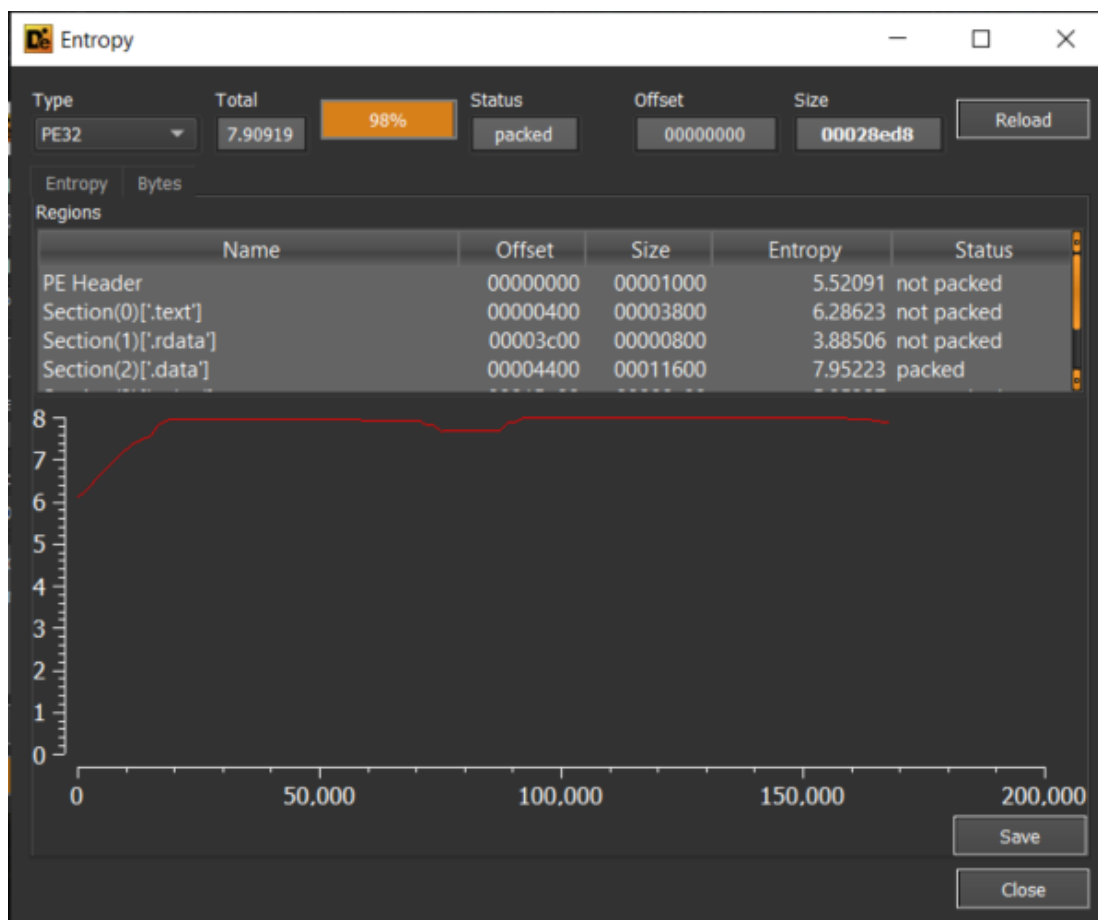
DiE Entropy

Type
PE32
Total
7.90919
98%
Status
packed
Offset
00000000
Size
00028ed8
Reload

Entropy Bytes
Regions

| Name | Offset | Size | Entropy | Status |
|---|---|---|---|---|
| PE Header | 00000000 | 00001000 | 5.52091 | not packed |
| Section(0)['.text'] | 00000400 | 00003800 | 6.28623 | not packed |
| Section(1)['.rdata'] | 00003c00 | 00000800 | 3.88506 | not packed |
| Section(2)['.data'] | 00004400 | 00011600 | 7.95223 | packed |
| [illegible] | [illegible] | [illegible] | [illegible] | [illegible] |

8
7
6
5
4
3
2
1
0

0
50,000
100,000
150,000
200,000

Save
Close